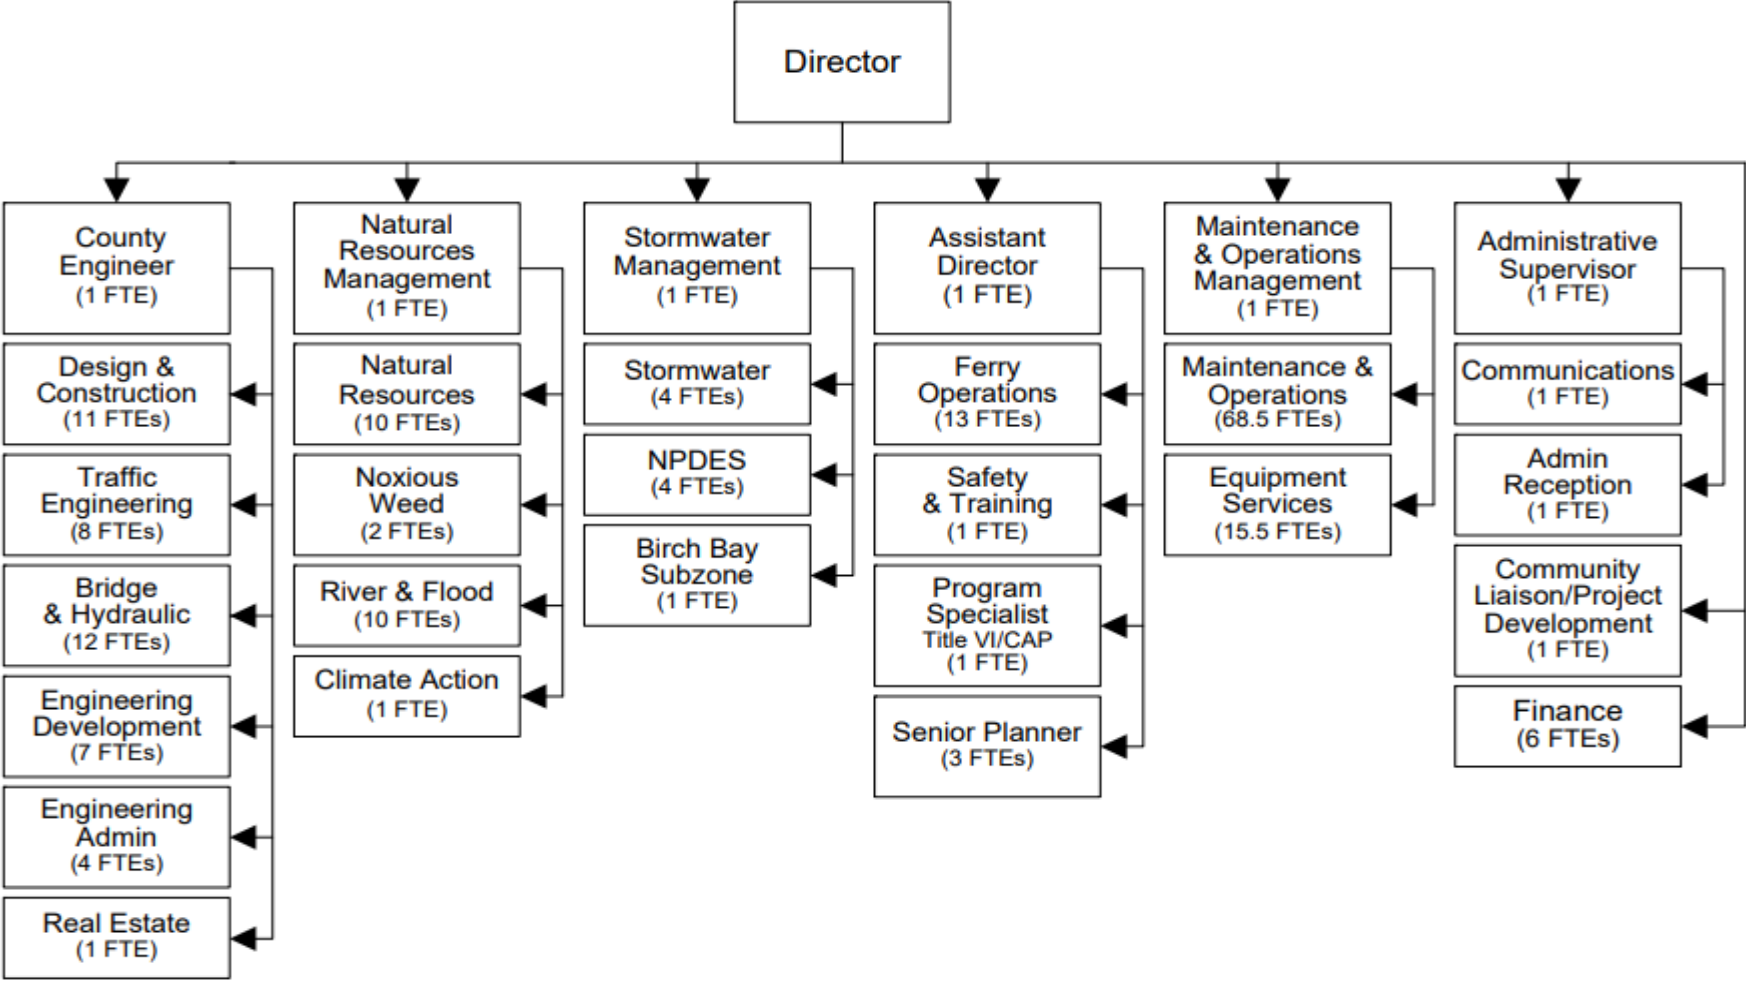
Director

County Engineer (1 FTE)

Design & Construction (11 FTEs)

Traffic Engineering (8 FTEs)

Bridge & Hydraulic (12 FTEs)

Engineering Development (7 FTEs)

Engineering Admin (4 FTEs)

Real Estate (1 FTE)

Natural Resources Management (1 FTE)

Natural Resources (10 FTEs)

Noxious Weed (2 FTEs)

River & Flood (10 FTEs)

Climate Action (1 FTE)

Stormwater Management (1 FTE)

Stormwater (4 FTEs)

NPDES (4 FTEs)

Birch Bay Subzone (1 FTE)

Assistant Director (1 FTE)

Ferry Operations (13 FTEs)

Safety & Training (1 FTE)

Program Specialist Title VI/CAP (1 FTE)

Senior Planner (3 FTEs)

Maintenance & Operations Management (1 FTE)

Maintenance & Operations (68.5 FTEs)

Equipment Services (15.5 FTEs)

Administrative Supervisor (1 FTE)

Communications (1 FTE)

Admin Reception (1 FTE)

Community Liaison/Project Development (1 FTE)

Finance (6 FTEs)